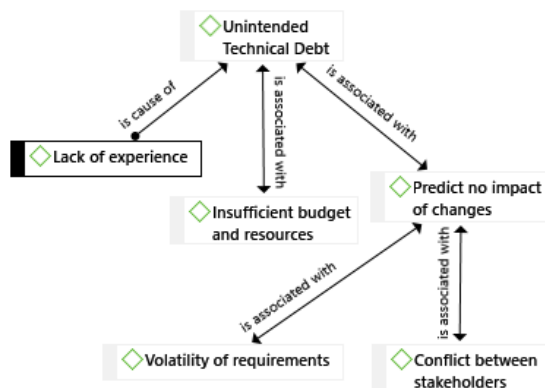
Unintended Technical Debt

is cause of

Lack of experience

is associated with

Insufficient budget and resources

is associated with

Predict no impact of changes

is associated with

Volatility of requirements

is associated with

Conflict between stakeholders